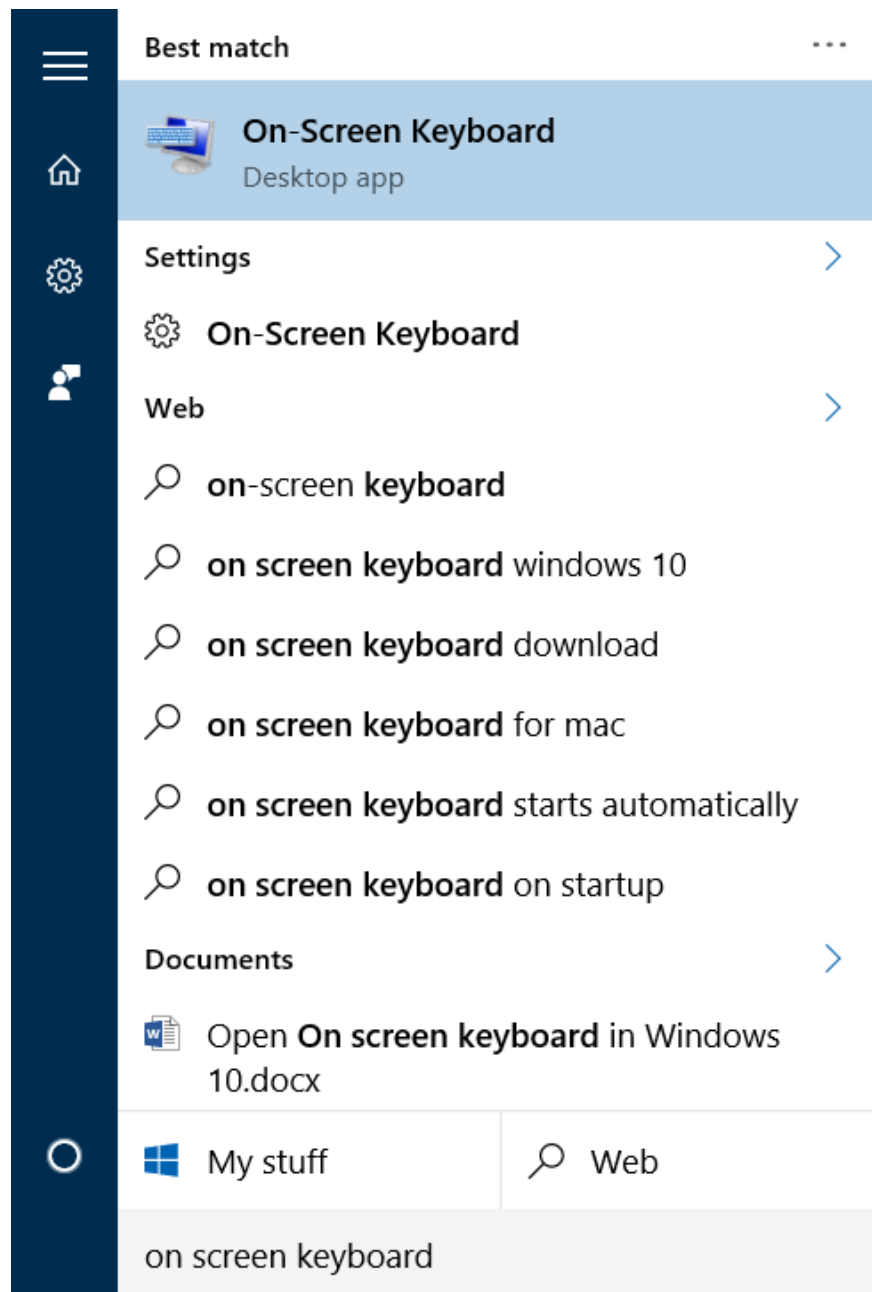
Best match

...

On-Screen Keyboard
Desktop app

Settings

On-Screen Keyboard

Web

on-screen keyboard

on screen keyboard windows 10

on screen keyboard download

on screen keyboard for mac

on screen keyboard starts automatically

on screen keyboard on startup

Documents

Open On screen keyboard in Windows 10.docx

My stuff

Web

on screen keyboard